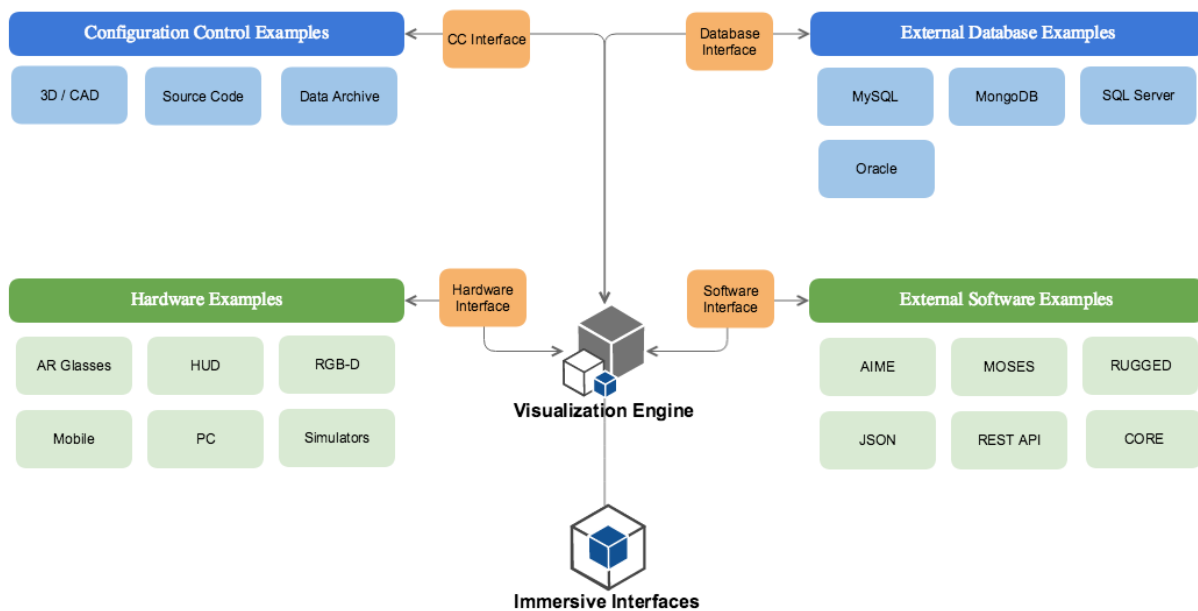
Configuration Control Examples

CC Interface

Database Interface

External Database Examples

3D / CAD

Source Code

Data Archive

MySQL

MongoDB

SQL Server

Oracle

Hardware Examples

Hardware Interface

Software Interface

External Software Examples

AR Glasses

HUD

RGB-D

Mobile

PC

Simulators

Visualization Engine

AIME

MOSES

RUGGED

JSON

REST API

CORE

Immersive Interfaces